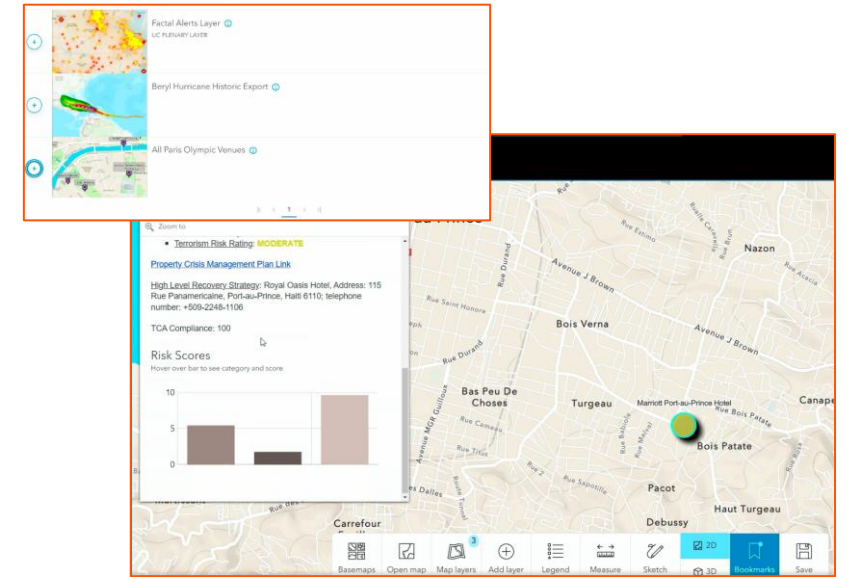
Factal Alerts Layer
LIC PLENARY LAYER

Beryl Hurricane Historic Export

All Paris Olympic Venues

1

Zoom to

• Terrorism Risk Rating: MODERATE

Property Crisis Management Plan Link

High Level Recovery Strategy: Royal Oasis Hotel, Address: 115 Rue Panamericaine, Port-au-Prince, Haiti 6110; telephone number: +509-2248-1106

TCA Compliance: 100

Risk Scores
Hover over bar to see category and score

10
5
0

Nazon
Avenue J Brown
Rue Durand
Rue Saint Honore
Bois Verna
Avenue J Brown
Bas Peu De Choses
Turgeau
Marriott Port-au-Prince Hotel
Rue Bois Patate
Bois Patate
Canape
Avenue MGR Guilloux
Rue Camille
Rue Dalles
Pacot
Haut Turgeau
Carrefour
Debussy

Basemaps
Open map
Map layers
3
Add layer
Legend
Measure
Sketch
2D
3D
Bookmarks
Save